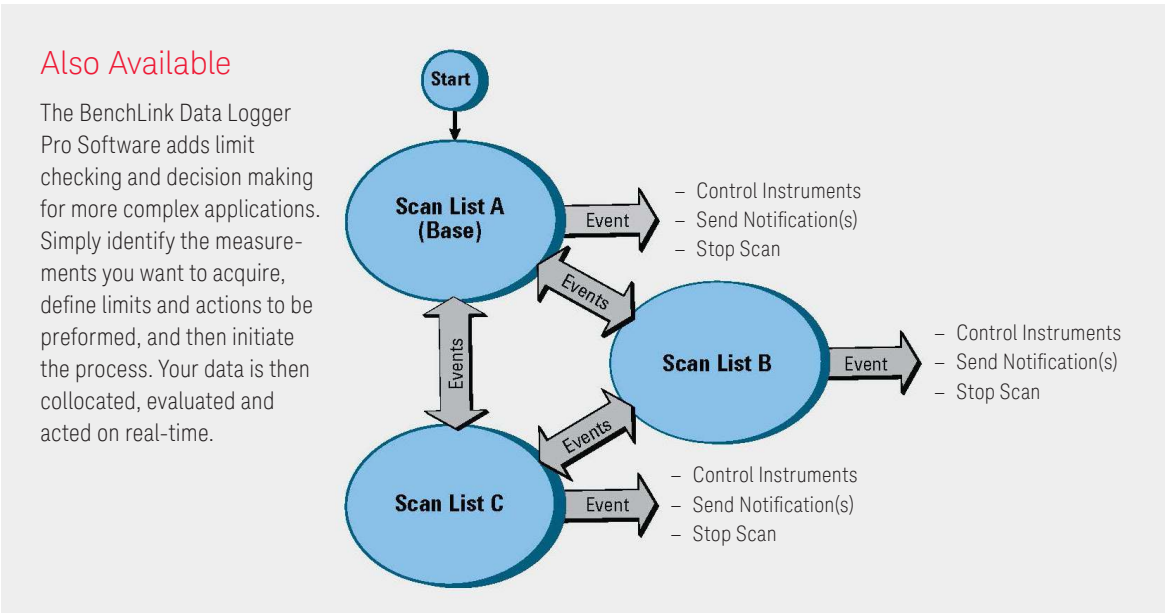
Also Available

The BenchLink Data Logger Pro Software adds limit checking and decision making for more complex applications. Simply identify the measurements you want to acquire, define limits and actions to be preformed, and then initiate the process. Your data is then collocated, evaluated and acted on real-time.

Start

Scan List A (Base)

Event

– Control Instruments
– Send Notification(s)
– Stop Scan

Events

Events

Scan List B

Event

– Control Instruments
– Send Notification(s)
– Stop Scan

Events

Scan List C

Event

– Control Instruments
– Send Notification(s)
– Stop Scan